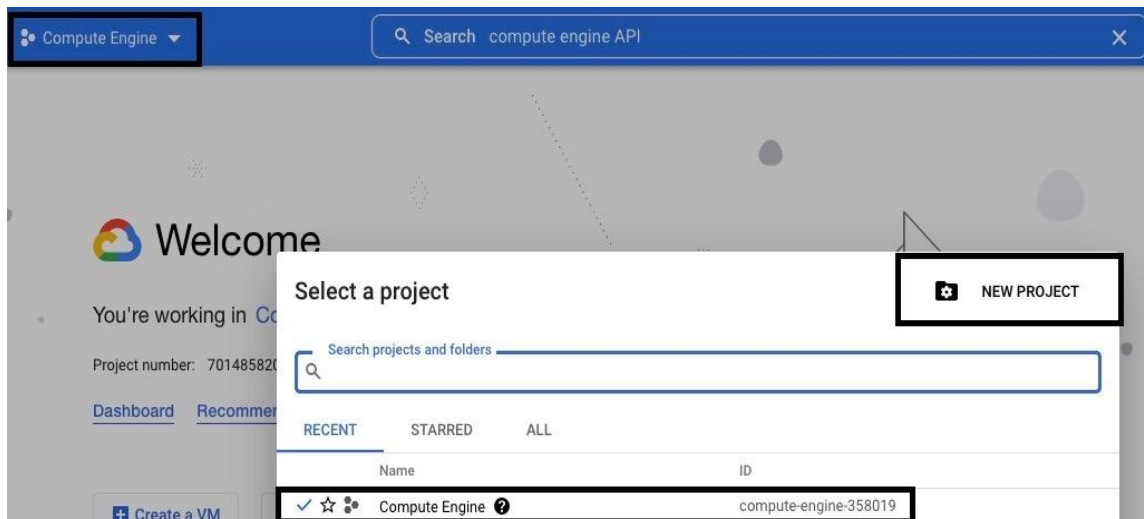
Compute Engine

Search compute engine API

Welcome

You're working in Co

Project number: 70148582

Dashboard Recommen

Create a VM

Select a project

NEW PROJECT

Search projects and folders

RECENT STARRED ALL

| | Name | ID |
|---|---|---|
| ✓ ☆ | Compute Engine | compute-engine-358019 |